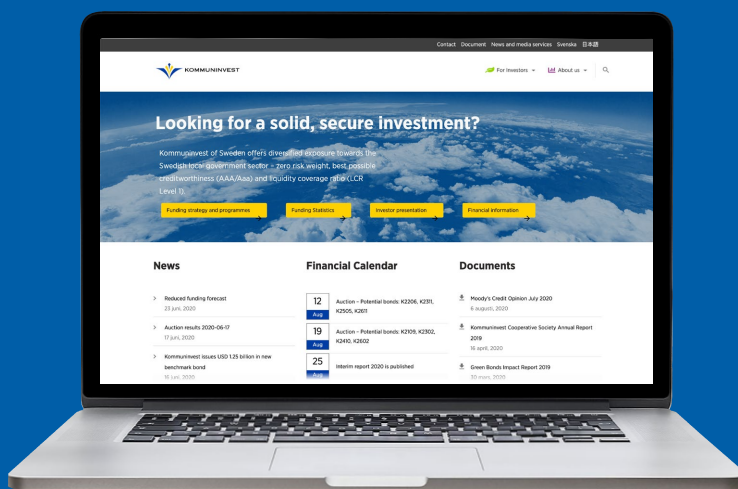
Contact Document News and media services Svenska 日本語

KOMMUNINVEST

For investors About us

Looking for a solid, secure investment?

Kommuninvest of Sweden offers diversified exposure towards the Swedish local government sector – zero risk weight, best possible creditworthiness (AAA/Aaa) and liquidity coverage ratio (LCR Level 1).

Funding strategy and programmes

Funding Statistics

Investor presentation

Financial information

News

Reduced funding forecast
23 juni, 2020

Auction results 2020-06-17
17 juni, 2020

Kommuninvest issues USD 1.25 billion in new benchmark bond
16 juni, 2020

Financial Calendar

12 Aug Auction – Potential bonds: K2206, K2311, K2505, K2611

19 Aug Auction – Potential bonds: K2109, K2302, K2410, K2602

25 Aug Interim report 2020 is published

Documents

Moody's Credit Opinion July 2020
6 augusti, 2020

Kommuninvest Cooperative Society Annual Report 2019
16 april, 2020

Green Bonds Impact Report 2019
30 mars, 2020